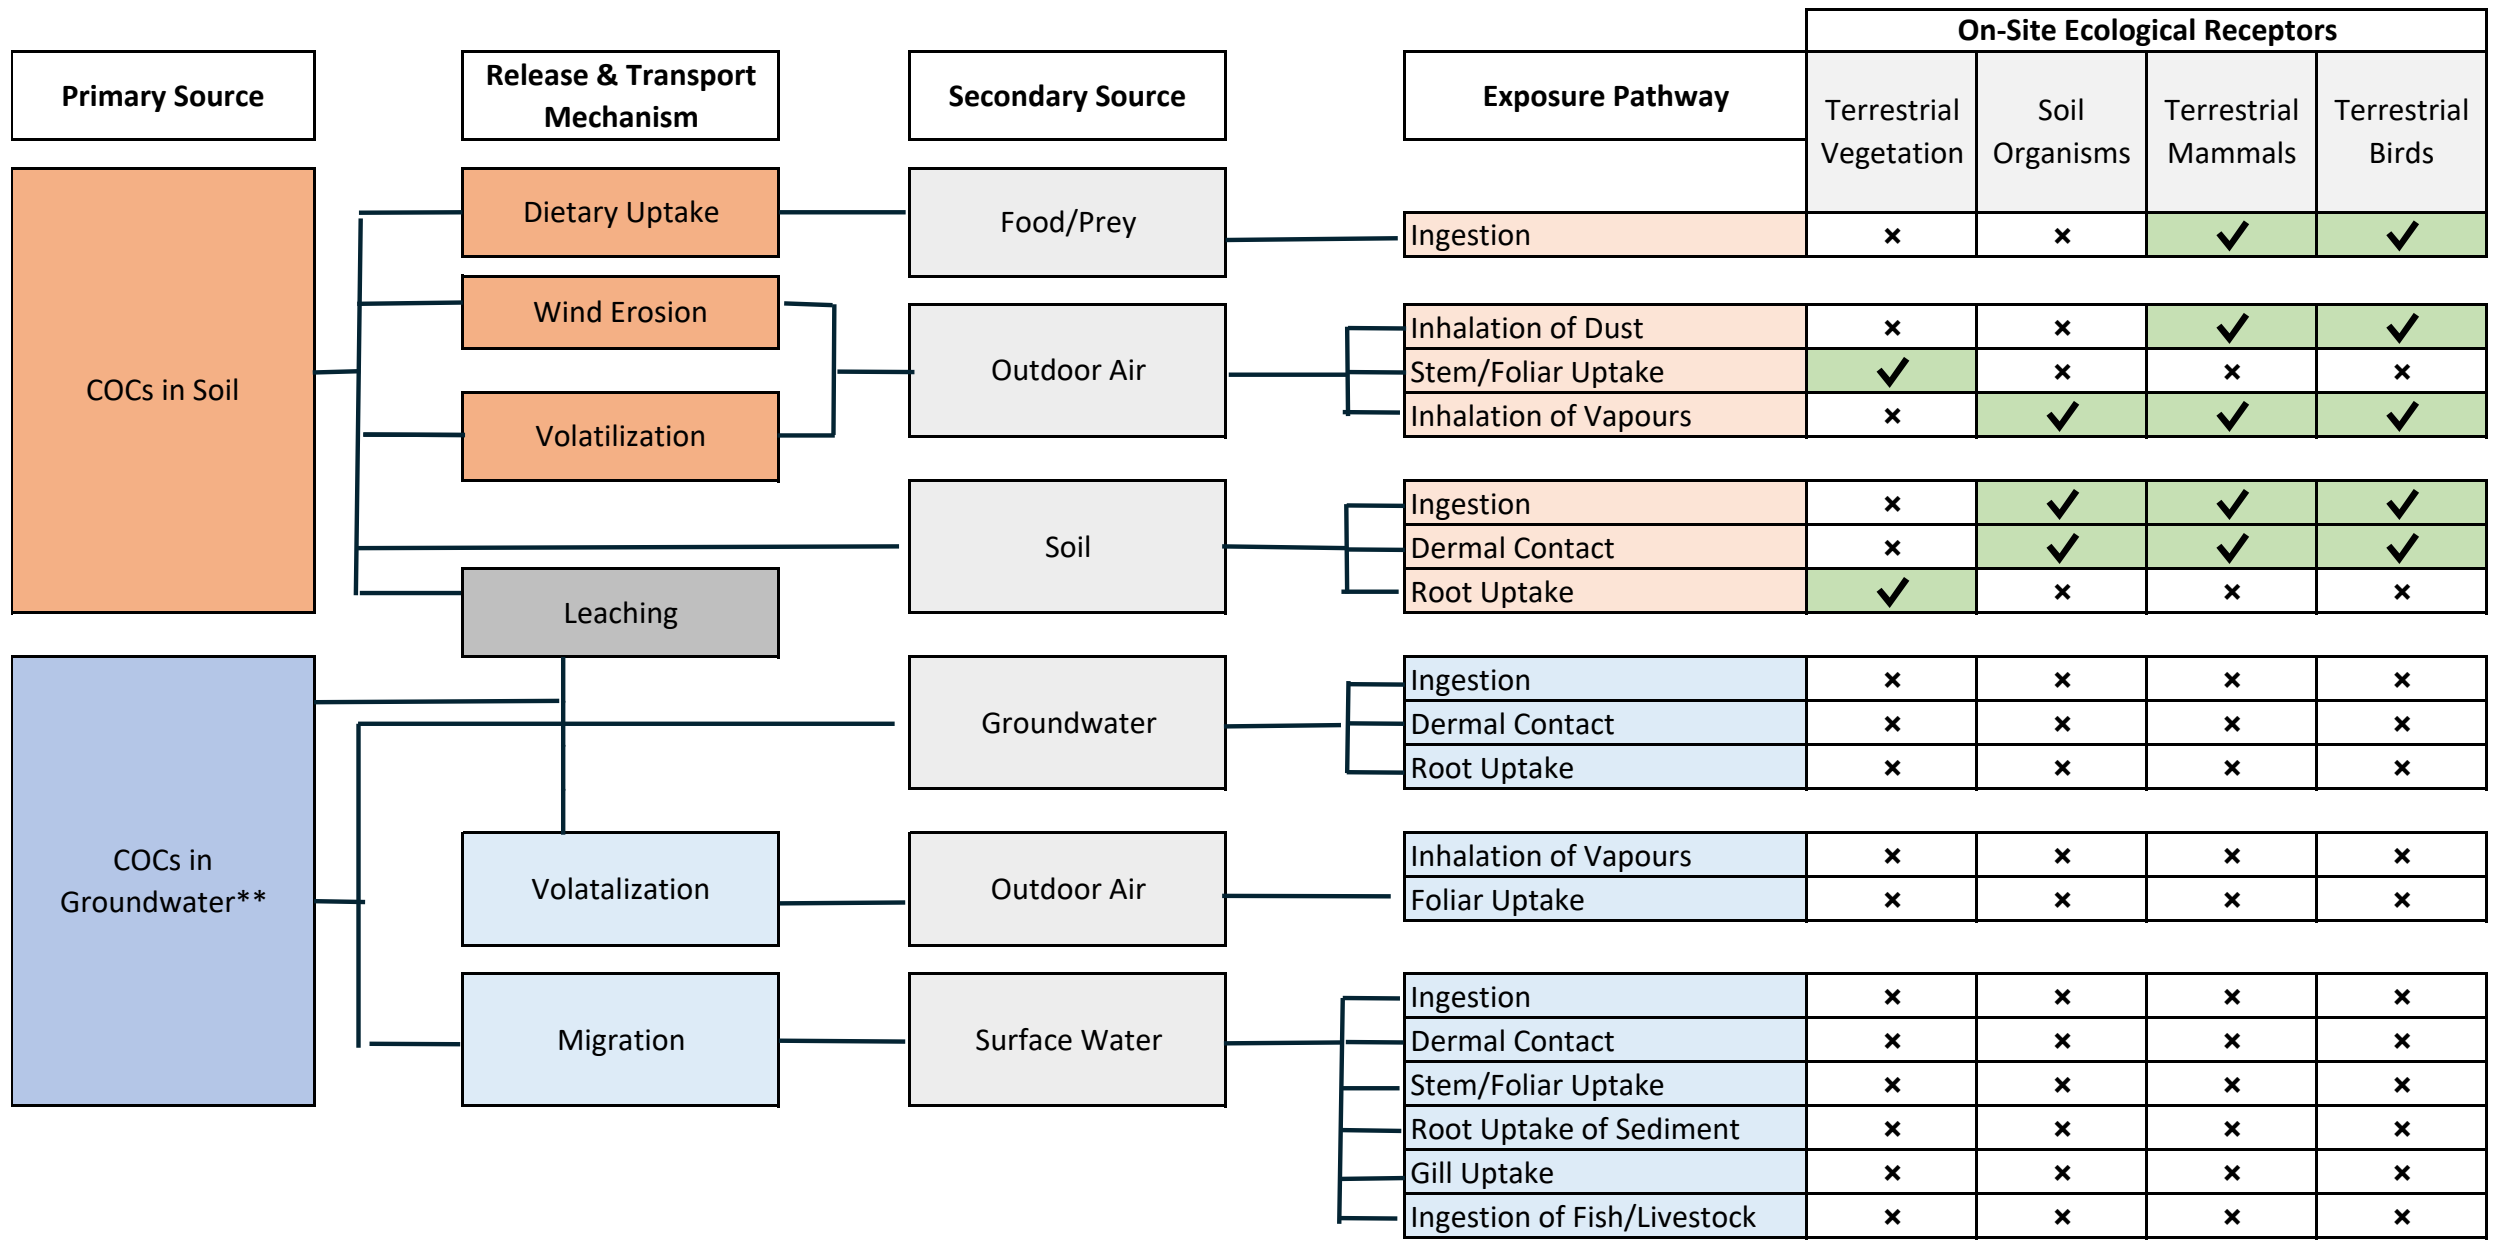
Primary Source

Release & Transport Mechanism

Secondary Source

COCs in Soil

Dietary Uptake

Wind Erosion

Volatilization

Leaching

Food/Prey

Outdoor Air

Soil

COCs in Groundwater**

Volatalization

Migration

Groundwater

Outdoor Air

Surface Water

| Exposure Pathway | Terrestrial Vegetation | Soil Organisms | Terrestrial Mammals | Terrestrial Birds |
|---|---|---|---|---|
| Ingestion | × | × | ✓ | ✓ |
| Inhalation of Dust | × | × | ✓ | ✓ |
| Stem/Foliar Uptake | ✓ | × | × | × |
| Inhalation of Vapours | × | ✓ | ✓ | ✓ |
| Ingestion | × | ✓ | ✓ | ✓ |
| Dermal Contact | × | ✓ | ✓ | ✓ |
| Root Uptake | ✓ | × | × | × |
| Ingestion | × | × | × | × |
| Dermal Contact | × | × | × | × |
| Root Uptake | × | × | × | × |
| Inhalation of Vapours | × | × | × | × |
| Foliar Uptake | × | × | × | × |
| Ingestion | × | × | × | × |
| Dermal Contact | × | × | × | × |
| Stem/Foliar Uptake | × | × | × | × |
| Root Uptake of Sediment | × | × | × | × |
| Gill Uptake | × | × | × | × |
| Ingestion of Fish/Livestock | × | × | × | × |

On-Site Ecological Receptors